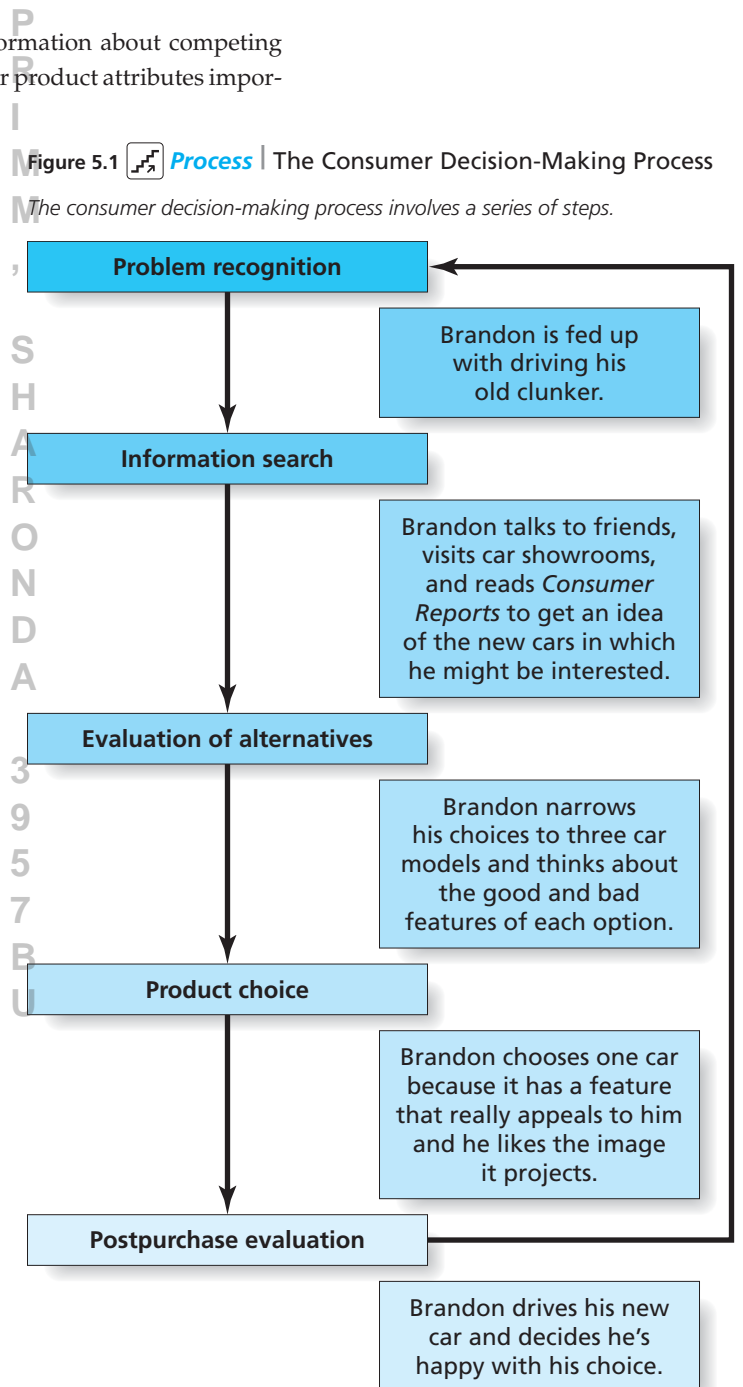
P
ormation about competing
P
r product attributes impor-
I
M
Figure 5.1 Process | The Consumer Decision-Making Process
M
The consumer decision-making process involves a series of steps.
,
Problem recognition

Brandon is fed up with driving his old clunker.

S
H
A
Information search
R
O
N
D
A

Brandon talks to friends, visits car showrooms, and reads *Consumer Reports* to get an idea of the new cars in which he might be interested.

Evaluation of alternatives
3
9
5
7
B
U

Brandon narrows his choices to three car models and thinks about the good and bad features of each option.

Product choice

Brandon chooses one car because it has a feature that really appeals to him and he likes the image it projects.

Postpurchase evaluation

Brandon drives his new car and decides he's happy with his choice.